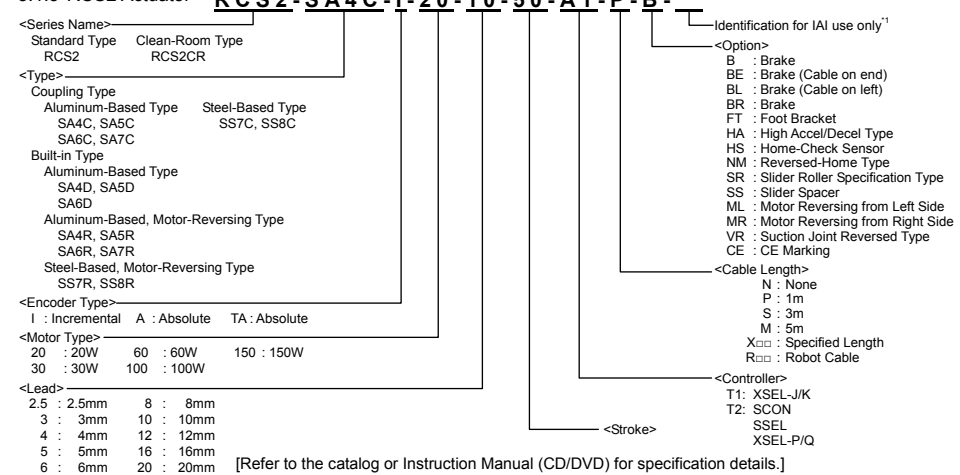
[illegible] RCS2 Actuator R C S 2 - S A 4 C - I - 2 0 - 1 0 - 5 0 - A 1 - P - B - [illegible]

Identification for IAI use only*1

<Series Name>
Standard Type RCS2
Clean-Room Type RCS2CR

<Type>
Coupling Type
Aluminum-Based Type
SA4C, SA5C
SA6C, SA7C
Steel-Based Type
SS7C, SS8C
Built-in Type
Aluminum-Based Type
SA4D, SA5D
SA6D
Aluminum-Based, Motor-Reversing Type
SA4R, SA5R
SA6R, SA7R
Steel-Based, Motor-Reversing Type
SS7R, SS8R

<Encoder Type>
I : Incremental A : Absolute TA : Absolute

<Motor Type>
20 : 20W 60 : 60W 150 : 150W
30 : 30W 100 : 100W

<Lead>
2.5 : 2.5mm 8 : 8mm
3 : 3mm 10 : 10mm
4 : 4mm 12 : 12mm
5 : 5mm 16 : 16mm
6 : 6mm 20 : 20mm

<Option>
B : Brake
BE : Brake (Cable on end)
BL : Brake (Cable on left)
BR : Brake
FT : Foot Bracket
HA : High Accel/Decel Type
HS : Home-Check Sensor
NM : Reversed-Home Type
SR : Slider Roller Specification Type
SS : Slider Spacer
ML : Motor Reversing from Left Side
MR : Motor Reversing from Right Side
VR : Suction Joint Reversed Type
CE : CE Marking

<Cable Length>
N : None
P : 1m
S : 3m
M : 5m
X□□ : Specified Length
R□□ : Robot Cable

<Controller>
T1: XSEL-J/K
T2: SCON
SSEL
XSEL-P/Q

<Stroke>

[Refer to the catalog or Instruction Manual (CD/DVD) for specification details.]